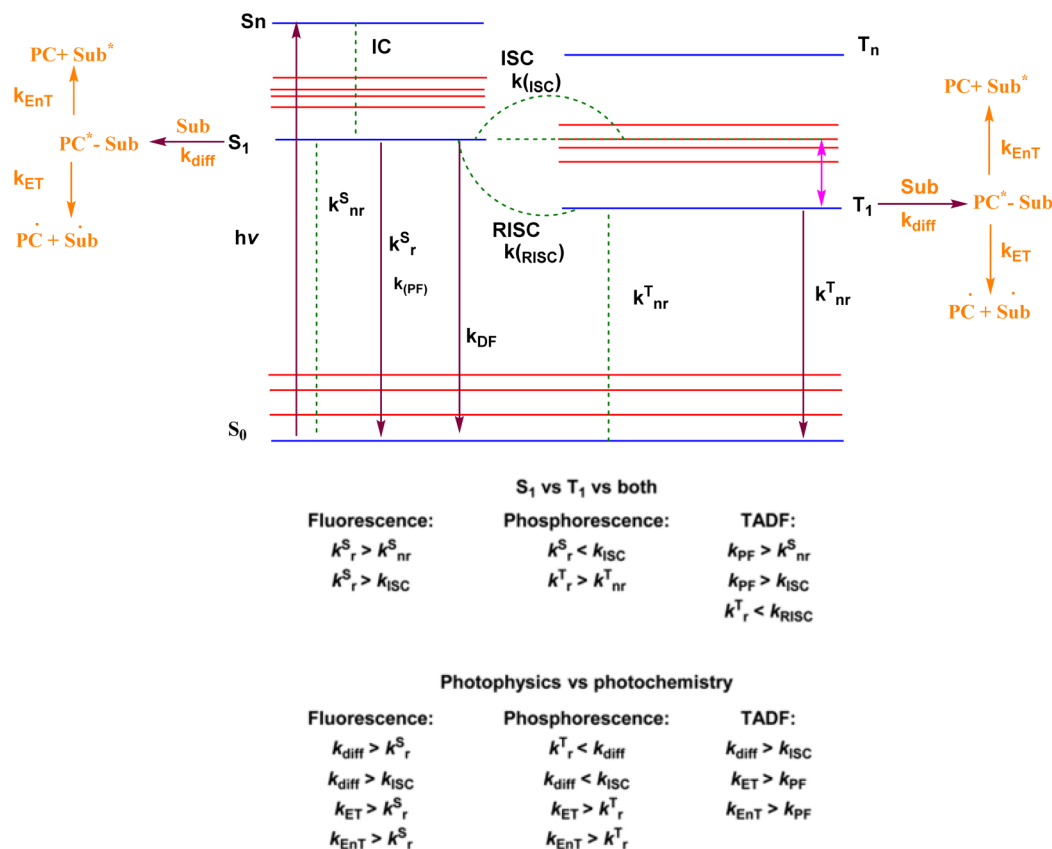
PC+ Sub$^*$

$k_{EnT}$

PC$^*$- Sub

Sub

$k_{diff}$

$k_{ET}$

$\dot{PC}$ + $\dot{Sub}$

Sn

IC

ISC

k(ISC)

$T_n$

$S_1$

$k^S_{nr}$

$k^S_r$

$k_{(PF)}$

$h\nu$

RISC

k(RISC)

$k_{DF}$

$k^T_{nr}$

$k^T_{nr}$

$T_1$

Sub

$k_{diff}$

PC+ Sub$^*$

$k_{EnT}$

PC$^*$- Sub

$k_{ET}$

$\dot{PC}$ + $\dot{Sub}$

$S_0$

$S_1$ vs $T_1$ vs both

| Fluorescence: | Phosphorescence: | TADF: |
|---|---|---|
| $k^S_r > k^S_{nr}$ | $k^S_r < k_{ISC}$ | $k_{PF} > k^S_{nr}$ |
| $k^S_r > k_{ISC}$ | $k^T_r > k^T_{nr}$ | $k_{PF} > k_{ISC}$ |
| | | $k^T_r < k_{RISC}$ |

Photophysics vs photochemistry

| Fluorescence: | Phosphorescence: | TADF: |
|---|---|---|
| $k_{diff} > k^S_r$ | $k^T_r < k_{diff}$ | $k_{diff} > k_{ISC}$ |
| $k_{diff} > k_{ISC}$ | $k_{diff} < k_{ISC}$ | $k_{ET} > k_{PF}$ |
| $k_{ET} > k^S_r$ | $k_{ET} > k^T_r$ | $k_{EnT} > k_{PF}$ |
| $k_{EnT} > k^S_r$ | $k_{EnT} > k^T_r$ | |